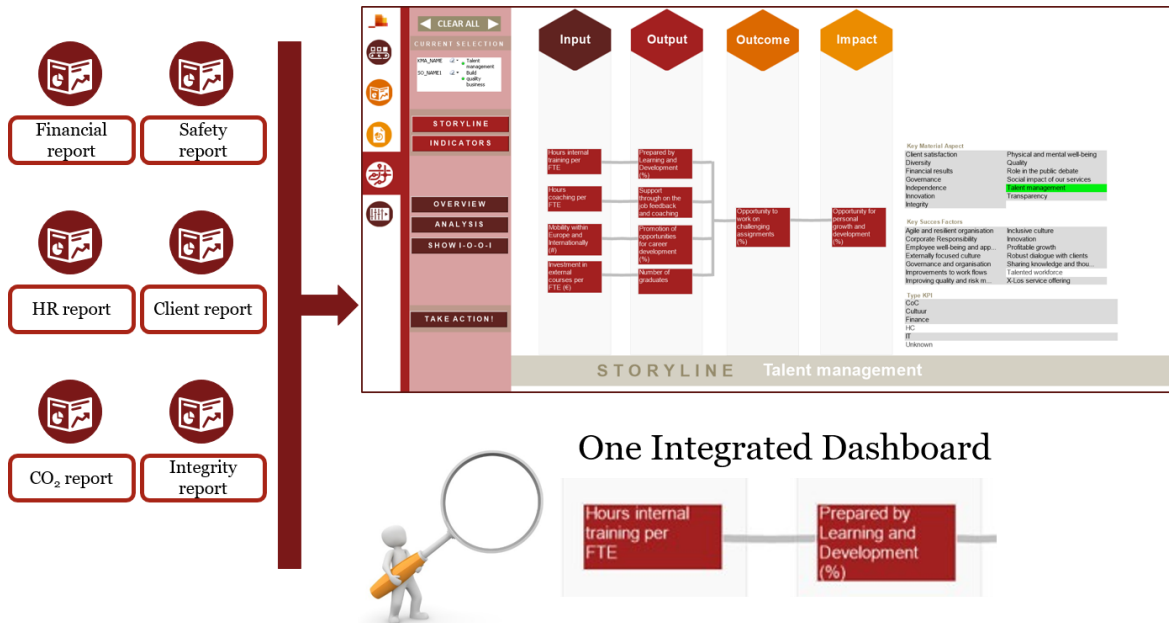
Financial report

Safety report

HR report

Client report

$CO_2$ report

Integrity report

CLEAR ALL

CURRENT SELECTION

KPIA_NAME
SO_NAME1
Talent management
Build quality business

STORYLINE

INDICATORS

OVERVIEW

ANALYSIS

SHOW I-O-O-I

TAKE ACTION!

Input

Output

Outcome

Impact

Hours internal training per FTE

Hours coaching per FTE

Mobility within Europe and internationally (#)

Investment in external courses per FTE (€)

Prepared by Learning and Development (%)

Support through on the job feedback and coaching

Promotion of opportunities for career development (%)

Number of graduates

Opportunity to work on challenging assignments (%)

Opportunity for personal growth and development (%)

Key Material Aspect

| | |
|---|---|
| Client satisfaction | Physical and mental well-being |
| Diversity | Quality |
| Financial results | Role in the public debate |
| Governance | Social impact of our services |
| Independence | Talent management |
| Innovation | Transparency |
| Integrity | |

Key Success Factors

| | |
|---|---|
| Agile and resilient organisation | Inclusive culture |
| Corporate Responsibility | Innovation |
| Employee well-being and app... | Profitable growth |
| Externally focused culture | Robust dialogue with clients |
| Governance and organisation | Sharing knowledge and thou... |
| Improvements to work flows | Talented workforce |
| Improving quality and risk m... | X-Los service offering |

Type KPI

CoC
Cultuur
Finance
HC
IT
Unknown

STORYLINE Talent management

One Integrated Dashboard

Hours internal training per FTE

Prepared by Learning and Development (%)